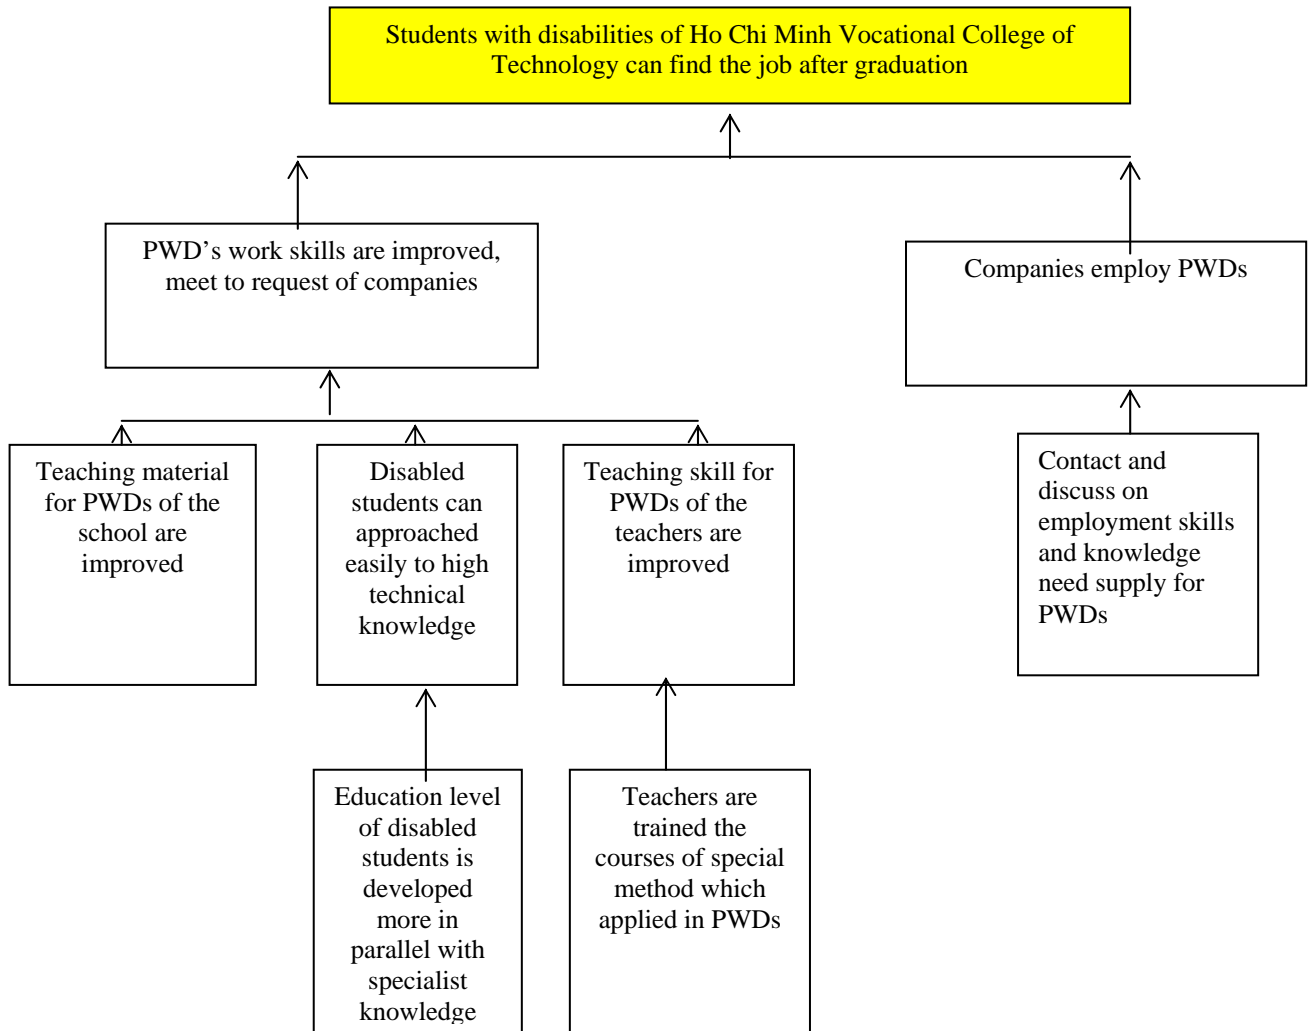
Students with disabilities of Ho Chi Minh Vocational College of Technology can find the job after graduation

PWD’s work skills are improved, meet to request of companies

Companies employ PWDs

Teaching material for PWDs of the school are improved

Disabled students can approached easily to high technical knowledge

Teaching skill for PWDs of the teachers are improved

Contact and discuss on employment skills and knowledge need supply for PWDs

Education level of disabled students is developed more in parallel with specialist knowledge

Teachers are trained the courses of special method which applied in PWDs